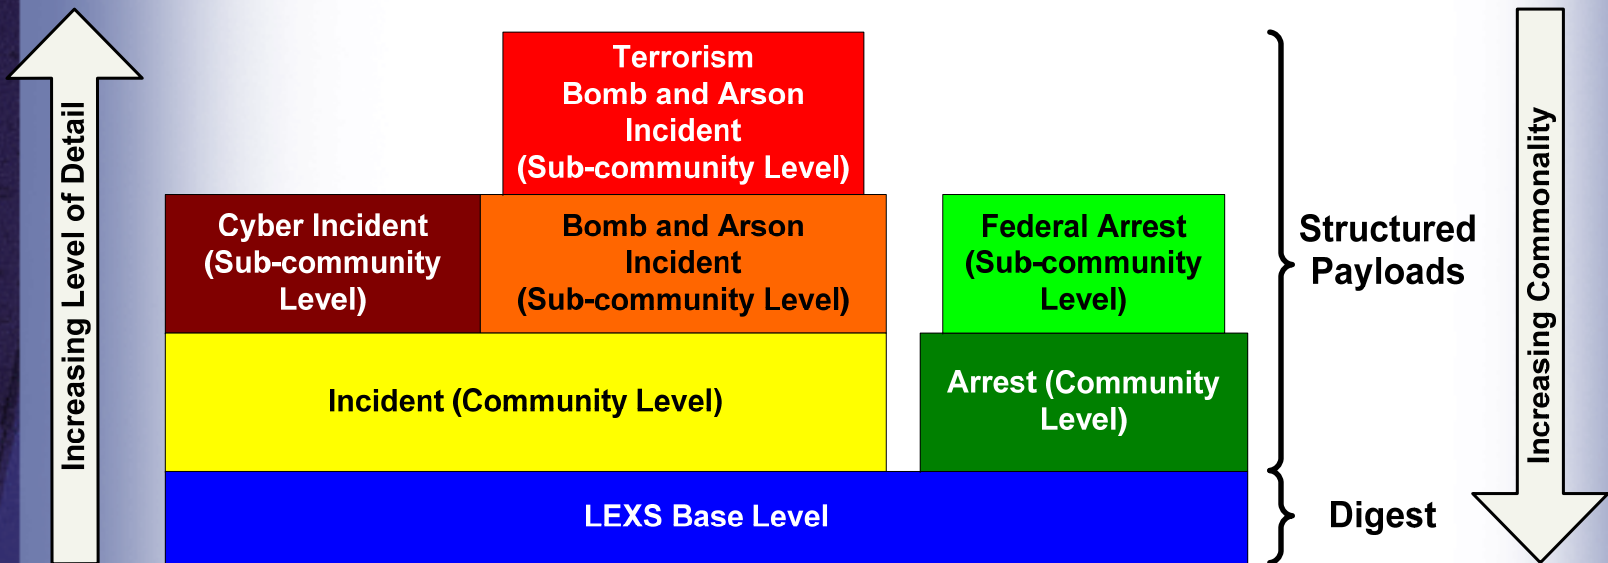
Increasing Level of Detail

Terrorism Bomb and Arson Incident (Sub-community Level)

Cyber Incident (Sub-community Level)

Bomb and Arson Incident (Sub-community Level)

Federal Arrest (Sub-community Level)

Incident (Community Level)

Arrest (Community Level)

LEXS Base Level

Structured Payloads

Digest

Increasing Commonality